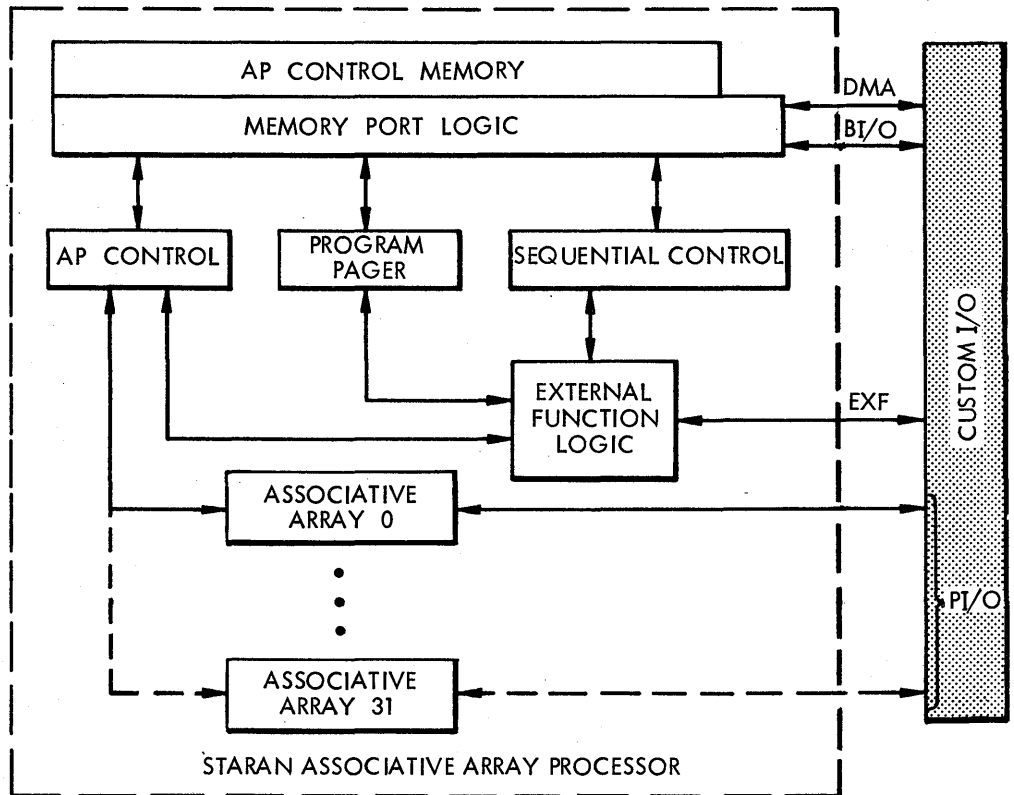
AP CONTROL MEMORY
MEMORY PORT LOGIC
DMA
BI/O
AP CONTROL
PROGRAM PAGER
SEQUENTIAL CONTROL
CUSTOM I/O
EXTERNAL FUNCTION LOGIC
EXF
ASSOCIATIVE ARRAY 0
PI/O
ASSOCIATIVE ARRAY 31
STARAN ASSOCIATIVE ARRAY PROCESSOR